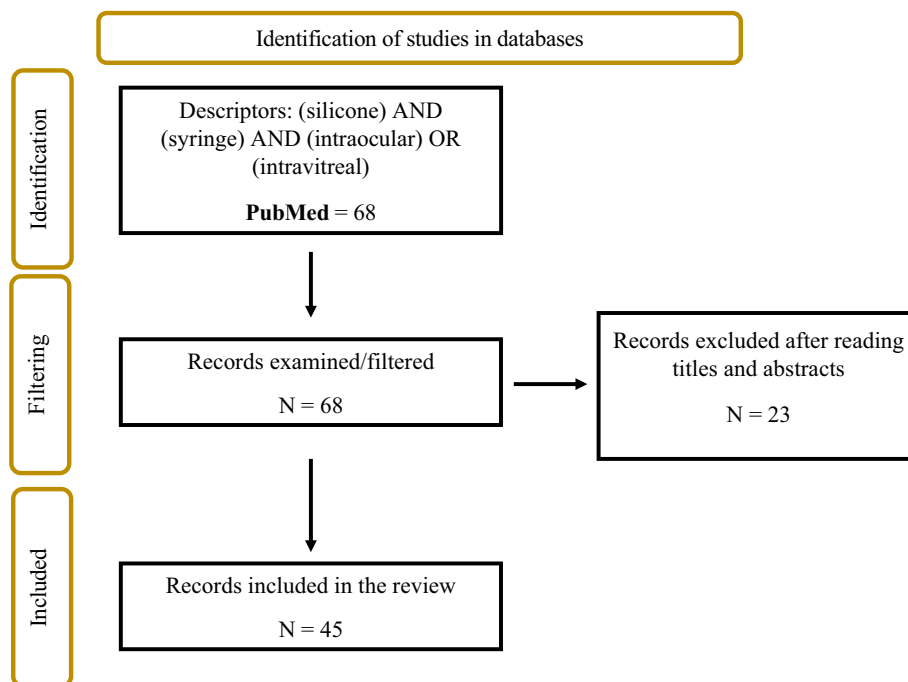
Identification of studies in databases

Identification

Descriptors: (silicone) AND (syringe) AND (intraocular) OR (intravitreal)

**PubMed** = 68

Filtering

Records examined/filtered

N = 68

Records excluded after reading titles and abstracts

N = 23

Included

Records included in the review

N = 45